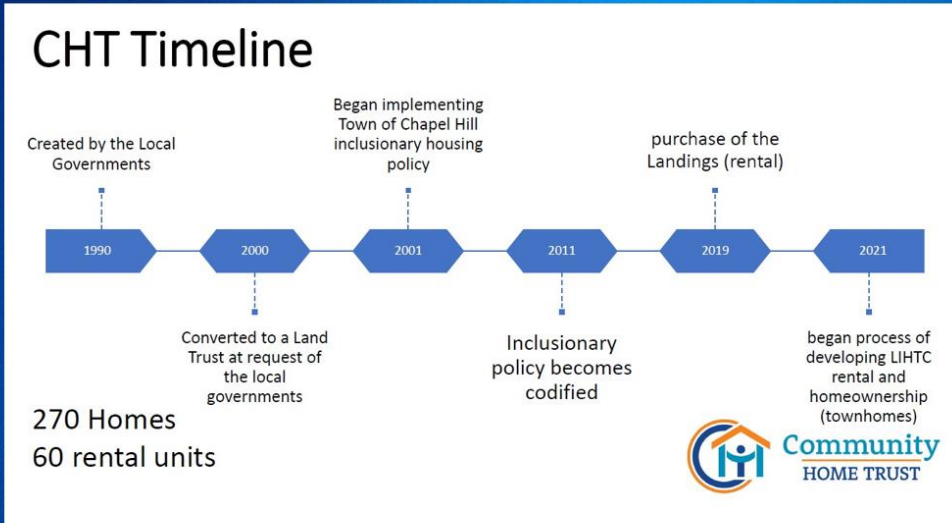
CHT Timeline

Created by the Local Governments

Began implementing Town of Chapel Hill inclusionary housing policy

purchase of the Landings (rental)

1990

2000

2001

2011

2019

2021

Converted to a Land Trust at request of the local governments

Inclusionary policy becomes codified

began process of developing LIHTC rental and homeownership (townhomes)

270 Homes
60 rental units

Community HOME TRUST